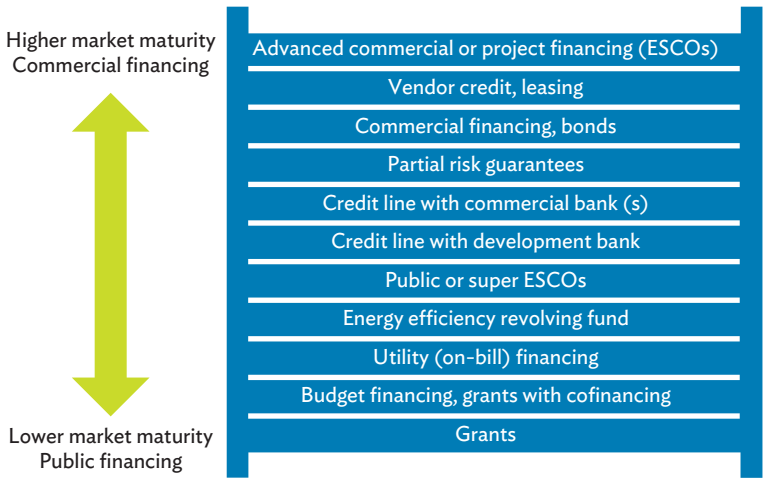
Higher market maturity
Commercial financing

Lower market maturity
Public financing

Advanced commercial or project financing (ESCOs)
Vendor credit, leasing
Commercial financing, bonds
Partial risk guarantees
Credit line with commercial bank (s)
Credit line with development bank
Public or super ESCOs
Energy efficiency revolving fund
Utility (on-bill) financing
Budget financing, grants with cofinancing
Grants